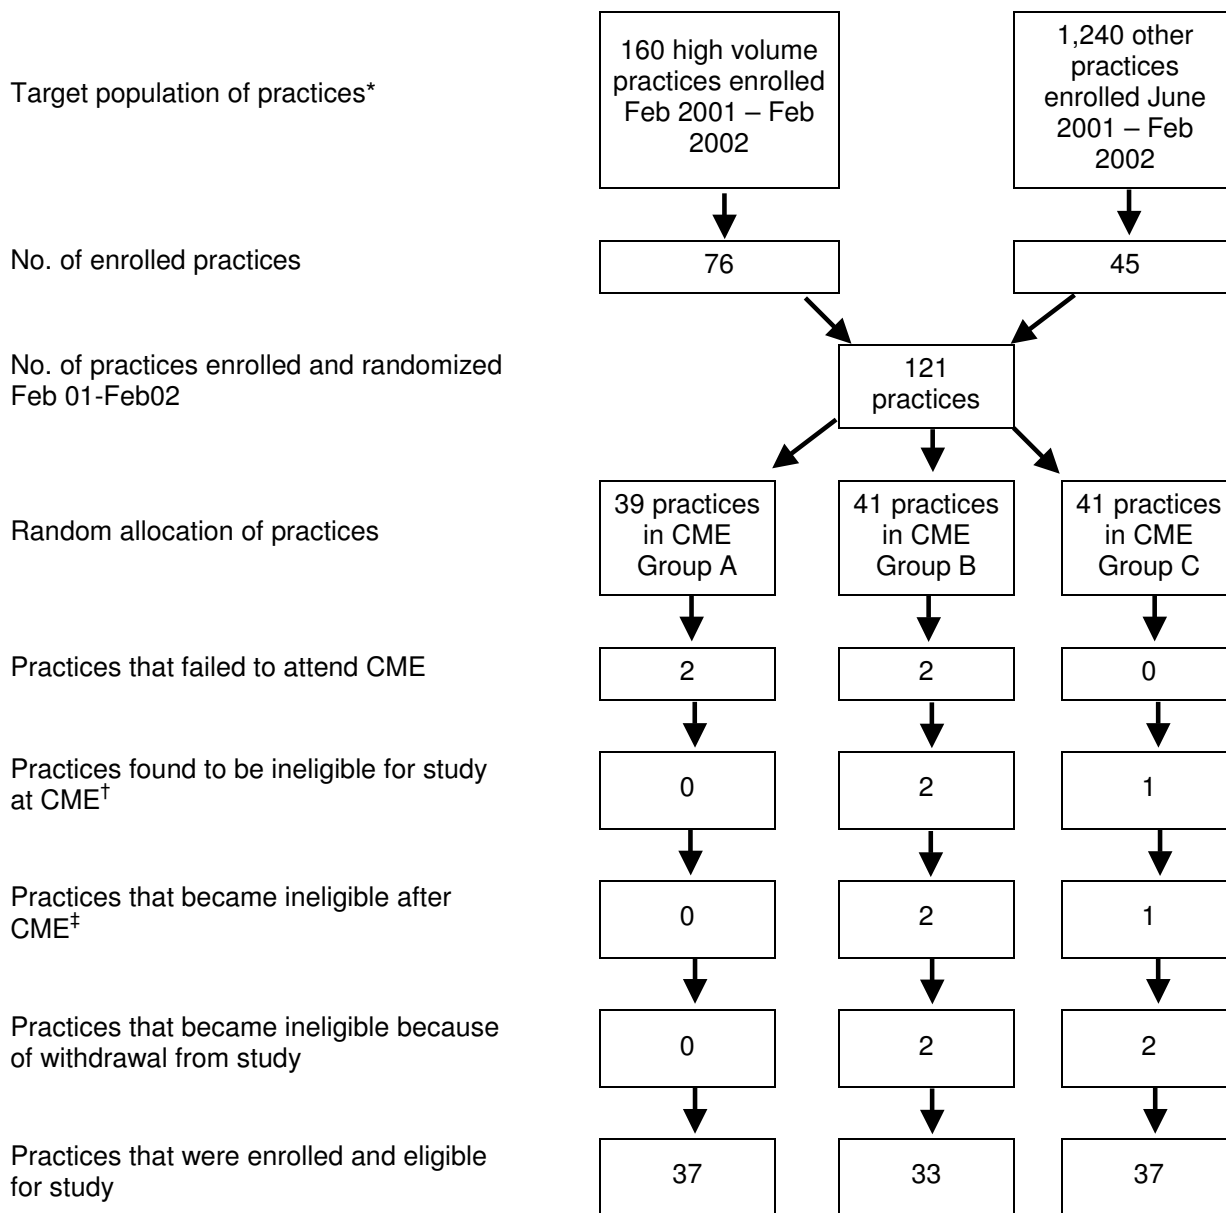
Target population of practices*

160 high volume practices enrolled Feb 2001 – Feb 2002

1,240 other practices enrolled June 2001 – Feb 2002

No. of enrolled practices

76

45

No. of practices enrolled and randomized Feb 01-Feb02

121 practices

Random allocation of practices

39 practices in CME Group A

41 practices in CME Group B

41 practices in CME Group C

Practices that failed to attend CME

2

2

0

Practices found to be ineligible for study at CME$^{\dagger}$

0

2

1

Practices that became ineligible after CME$^{\ddagger}$

0

2

1

Practices that became ineligible because of withdrawal from study

0

2

2

Practices that were enrolled and eligible for study

37

33

37